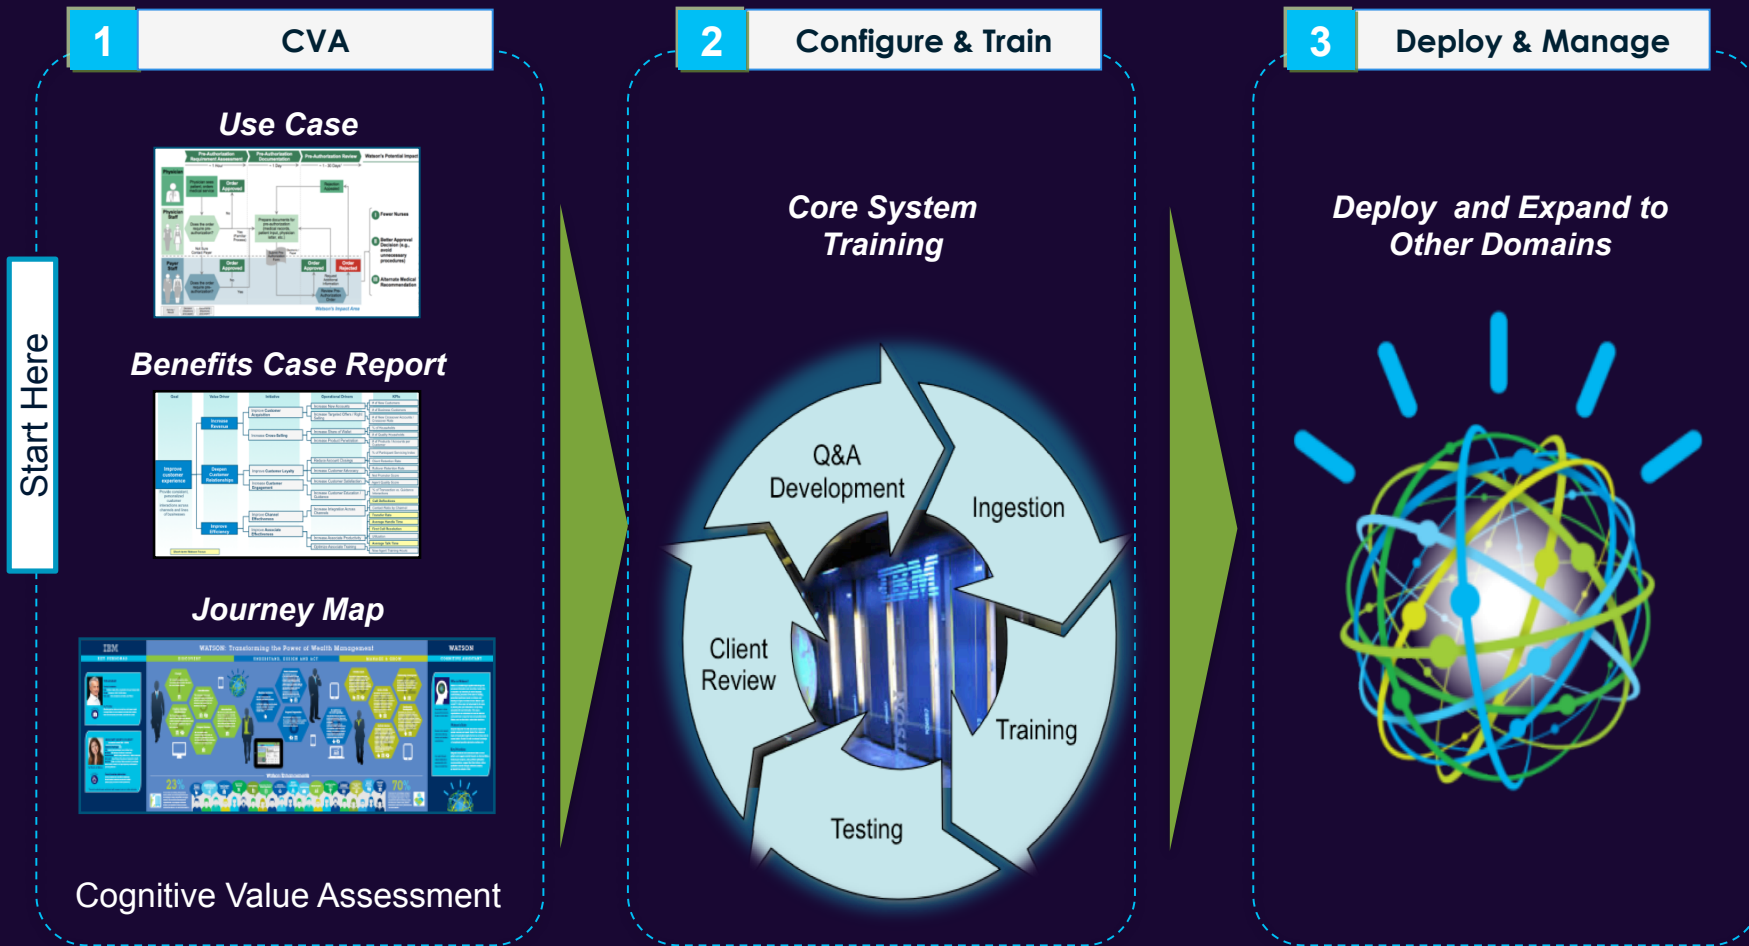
1 CVA

Start Here

Use Case

Benefits Case Report

Journey Map

Cognitive Value Assessment

2 Configure & Train

Core System Training

Q&A Development

Ingestion

Training

Testing

Client Review

IBM

3 Deploy & Manage

Deploy and Expand to Other Domains